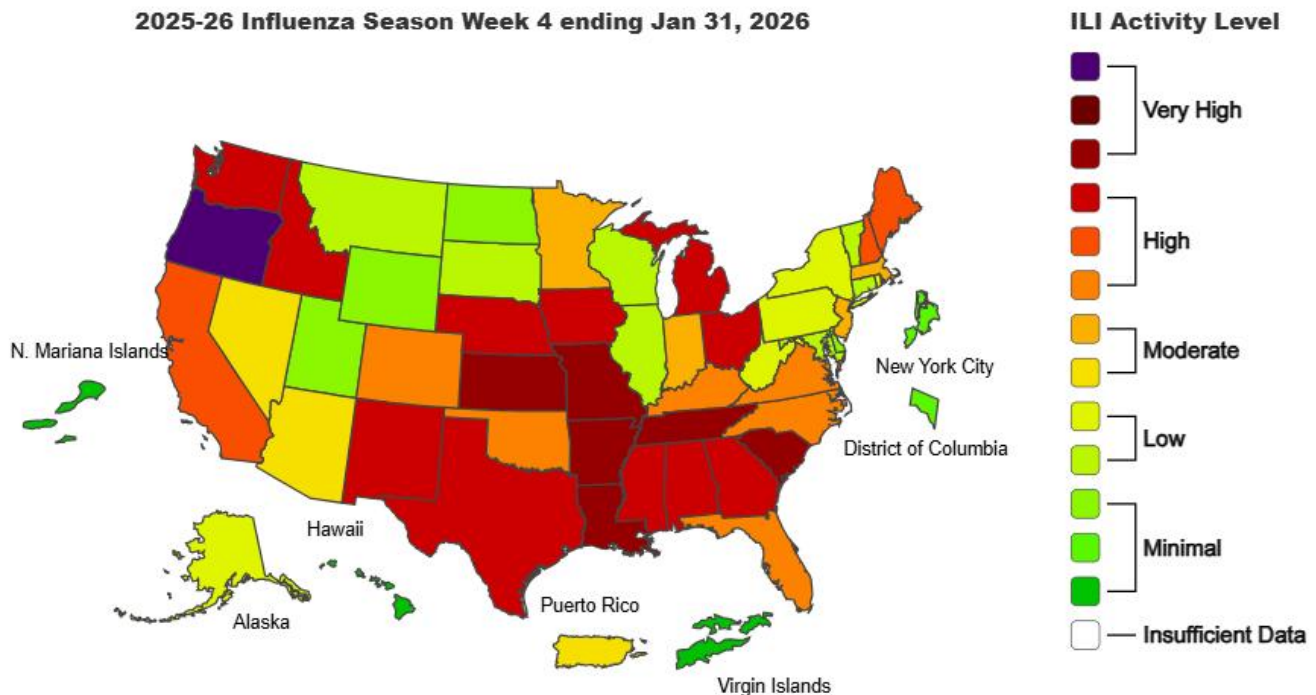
2025-26 Influenza Season Week 4 ending Jan 31, 2026

N. Mariana Islands
New York City
District of Columbia
Hawaii
Alaska
Puerto Rico
Virgin Islands

ILI Activity Level
Very High
High
Moderate
Low
Minimal
Insufficient Data